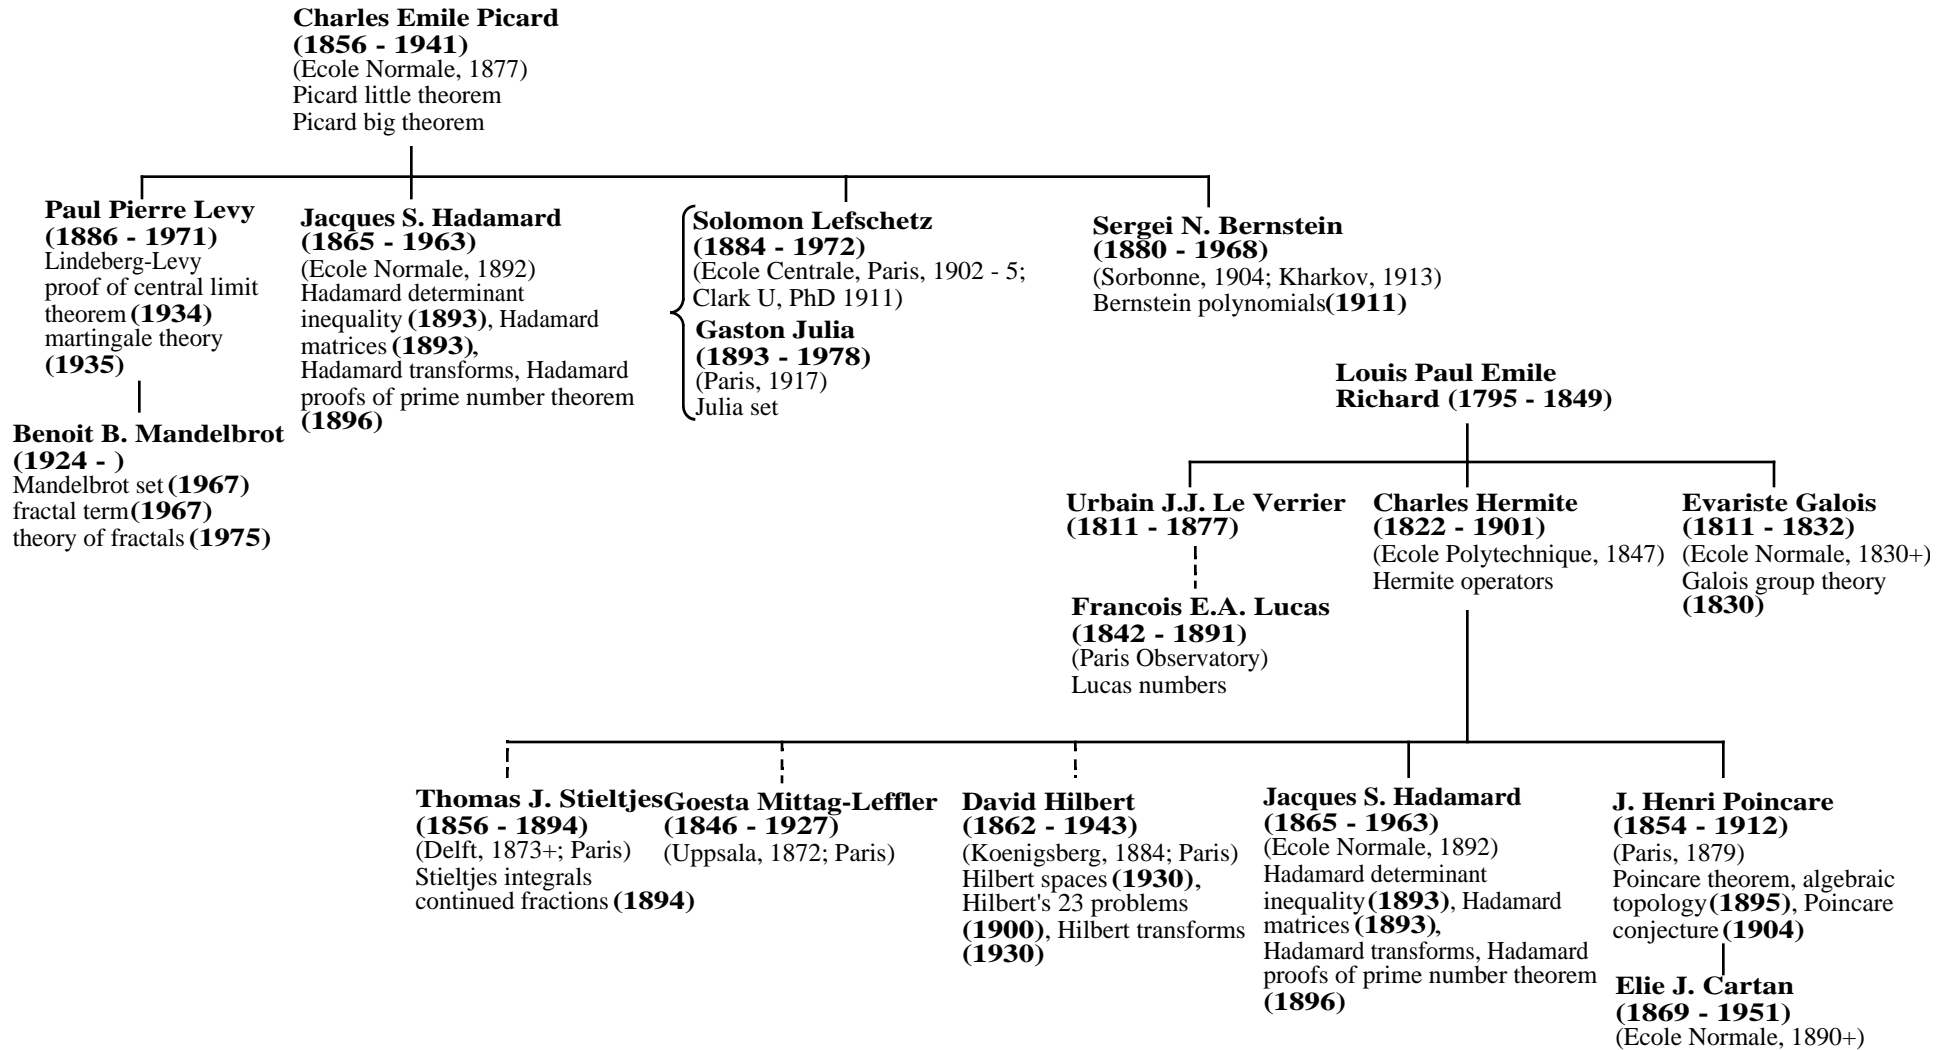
**Charles Emile Picard (1856 - 1941)**
(Ecole Normale, 1877)
Picard little theorem
Picard big theorem

**Paul Pierre Levy (1886 - 1971)**
Lindeberg-Levy proof of central limit theorem **(1934)** martingale theory **(1935)**

**Benoit B. Mandelbrot (1924 - )**
Mandelbrot set **(1967)**
fractal term **(1967)**
theory of fractals **(1975)**

**Jacques S. Hadamard (1865 - 1963)**
(Ecole Normale, 1892)
Hadamard determinant inequality **(1893)**, Hadamard matrices **(1893)**,
Hadamard transforms, Hadamard proofs of prime number theorem **(1896)**

**Solomon Lefschetz (1884 - 1972)**
(Ecole Centrale, Paris, 1902 - 5; Clark U, PhD 1911)

**Gaston Julia (1893 - 1978)**
(Paris, 1917)
Julia set

**Sergei N. Bernstein (1880 - 1968)**
(Sorbonne, 1904; Kharkov, 1913)
Bernstein polynomials **(1911)**

**Louis Paul Emile Richard (1795 - 1849)**

**Urbain J.J. Le Verrier (1811 - 1877)**

**Francois E.A. Lucas (1842 - 1891)**
(Paris Observatory)
Lucas numbers

**Charles Hermite (1822 - 1901)**
(Ecole Polytechnique, 1847)
Hermite operators

**Evariste Galois (1811 - 1832)**
(Ecole Normale, 1830+)
Galois group theory **(1830)**

**Thomas J. Stieltjes (1856 - 1894)**
(Delft, 1873+; Paris)
Stieltjes integrals
continued fractions **(1894)**

**Goesta Mittag-Leffler (1846 - 1927)**
(Uppsala, 1872; Paris)

**David Hilbert (1862 - 1943)**
(Koenigsberg, 1884; Paris)
Hilbert spaces **(1930)**, Hilbert's 23 problems **(1900)**, Hilbert transforms **(1930)**

**Jacques S. Hadamard (1865 - 1963)**
(Ecole Normale, 1892)
Hadamard determinant inequality **(1893)**, Hadamard matrices **(1893)**,
Hadamard transforms, Hadamard proofs of prime number theorem **(1896)**

**J. Henri Poincare (1854 - 1912)**
(Paris, 1879)
Poincare theorem, algebraic topology **(1895)**, Poincare conjecture **(1904)**

**Elie J. Cartan (1869 - 1951)**
(Ecole Normale, 1890+)